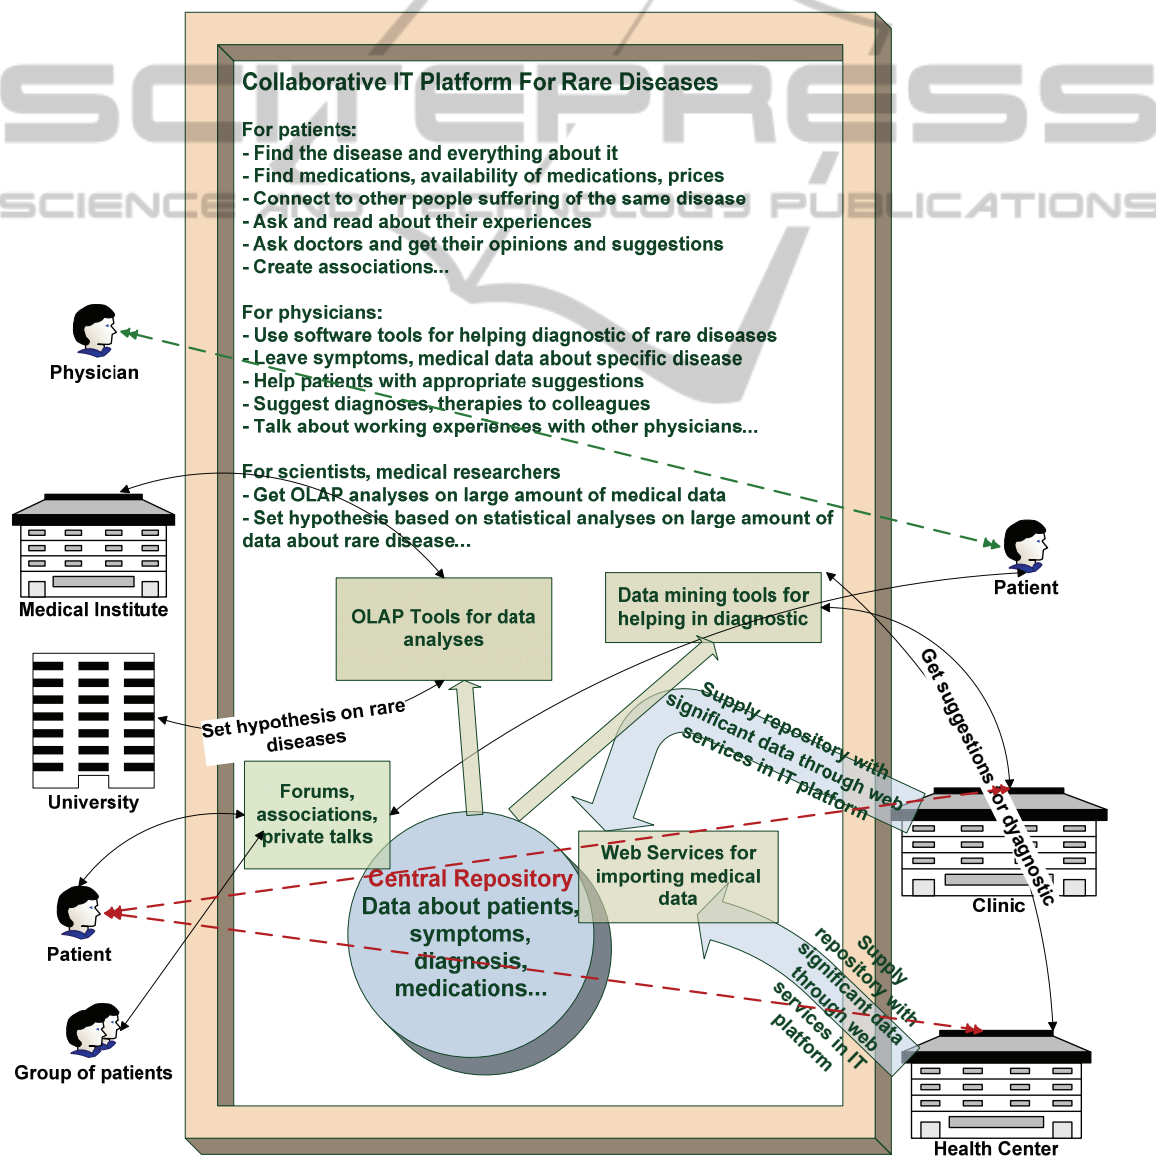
SCITEPRESS
SCIENCE AND TECHNOLOGY PUBLICATIONS

Collaborative IT Platform For Rare Diseases

For patients:
- Find the disease and everything about it
- Find medications, availability of medications, prices
- Connect to other people suffering of the same disease
- Ask and read about their experiences
- Ask doctors and get their opinions and suggestions
- Create associations...

For physicians:
- Use software tools for helping diagnostic of rare diseases
- Leave symptoms, medical data about specific disease
- Help patients with appropriate suggestions
- Suggest diagnoses, therapies to colleagues
- Talk about working experiences with other physicians...

For scientists, medical researchers
- Get OLAP analyses on large amount of medical data
- Set hypothesis based on statistical analyses on large amount of data about rare disease...

Physician

Medical Institute

University

Patient

Group of patients

Patient

Clinic

Health Center

OLAP Tools for data analyses

Data mining tools for helping in diagnostic

Set hypothesis on rare diseases

Forums, associations, private talks

Central Repository
Data about patients, symptoms, diagnosis, medications...

Web Services for importing medical data

Supply repository with significant data through web services in IT platform

Get suggestions for diagnostic

Supply repository with significant data through web services in IT platform